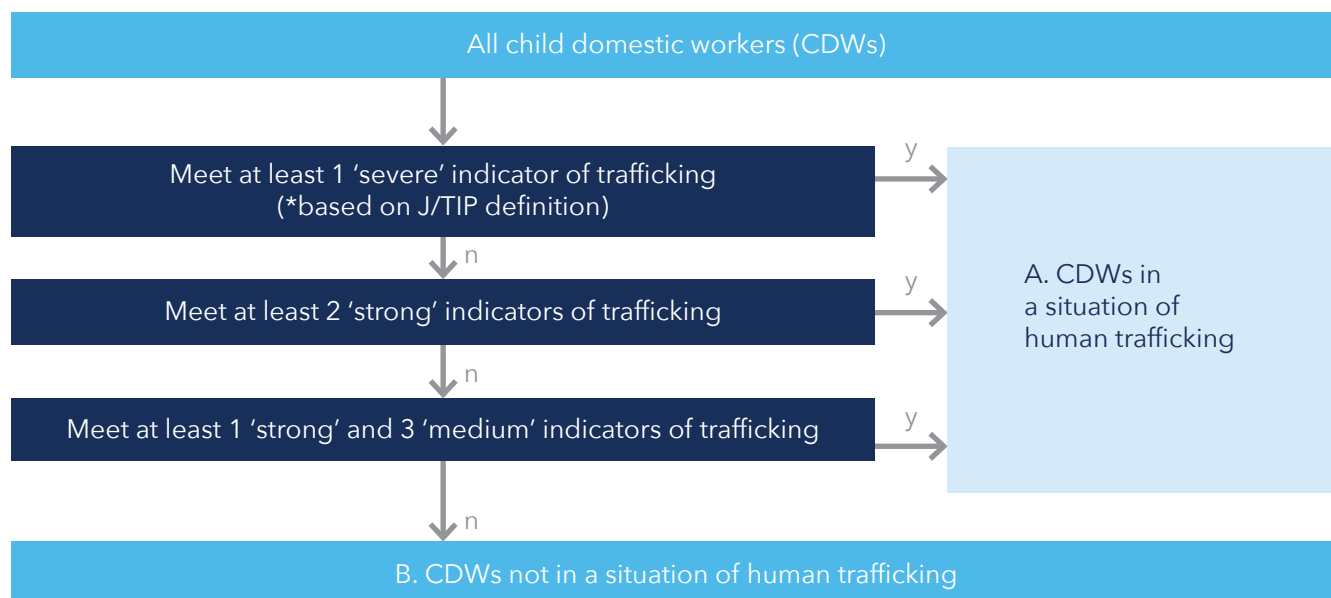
All child domestic workers (CDWs)

Meet at least 1 ‘severe’ indicator of trafficking (*based on J/TIP definition)

y

n

Meet at least 2 ‘strong’ indicators of trafficking

y

n

Meet at least 1 ‘strong’ and 3 ‘medium’ indicators of trafficking

y

A. CDWs in a situation of human trafficking

n

B. CDWs not in a situation of human trafficking